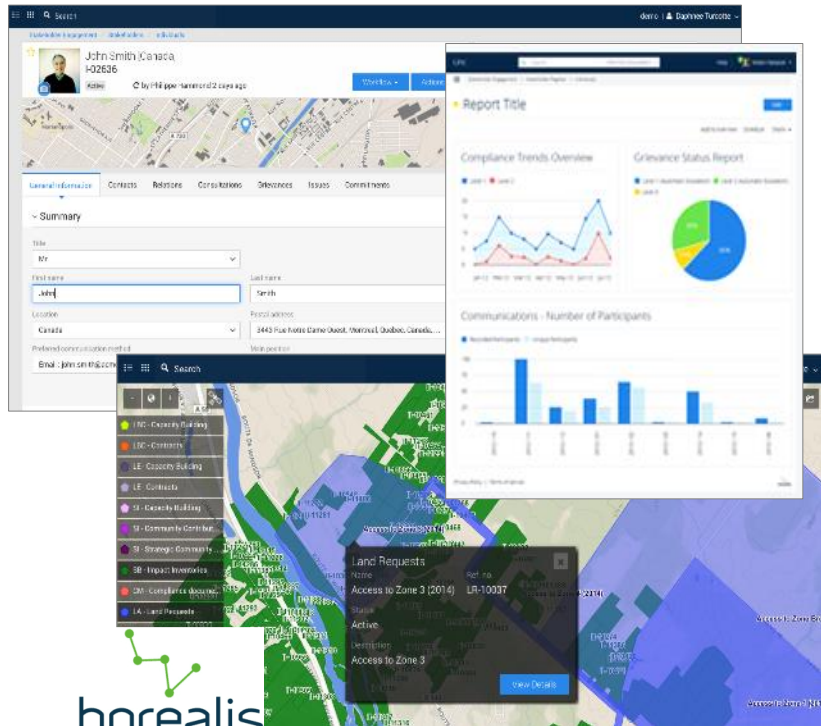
Search
demo | Daphnee Turcotte
Stakeholder Engagement / Stakeholders / Individuals
John Smith (Canada)
I-02636
Active
by Philippe Hammond 2 days ago
Workflow
Actions
General information
Contacts
Relations
Consultations
Grievances
Issues
Commitments
Summary
Title
Mr
First name
John
Last name
Smith
Location
Canada
Postal address
3443 Rue Notre Dame Ouest, Montreal, Quebec, Canada, ...
Preferred communication method
Email : john.smith@
Main position

Report Title
Compliance Trends Overview
Grievance Status Report
Communications - Number of Participants

Search
LSC - Capacity Building
LSC - Contracts
LE - Capacity Building
LE - Contracts
SI - Capacity Building
SI - Community Contribut...
SI - Strategic Communit...
BB - Impact Inventories
CM - Compliance docume...
LA - Land Requests
Land Requests
Name
Access to Zone 3 (2014)
Reference
LR-10037
Status
Active
Description
Access to Zone 3
View Details
Access to Zone B
borealis